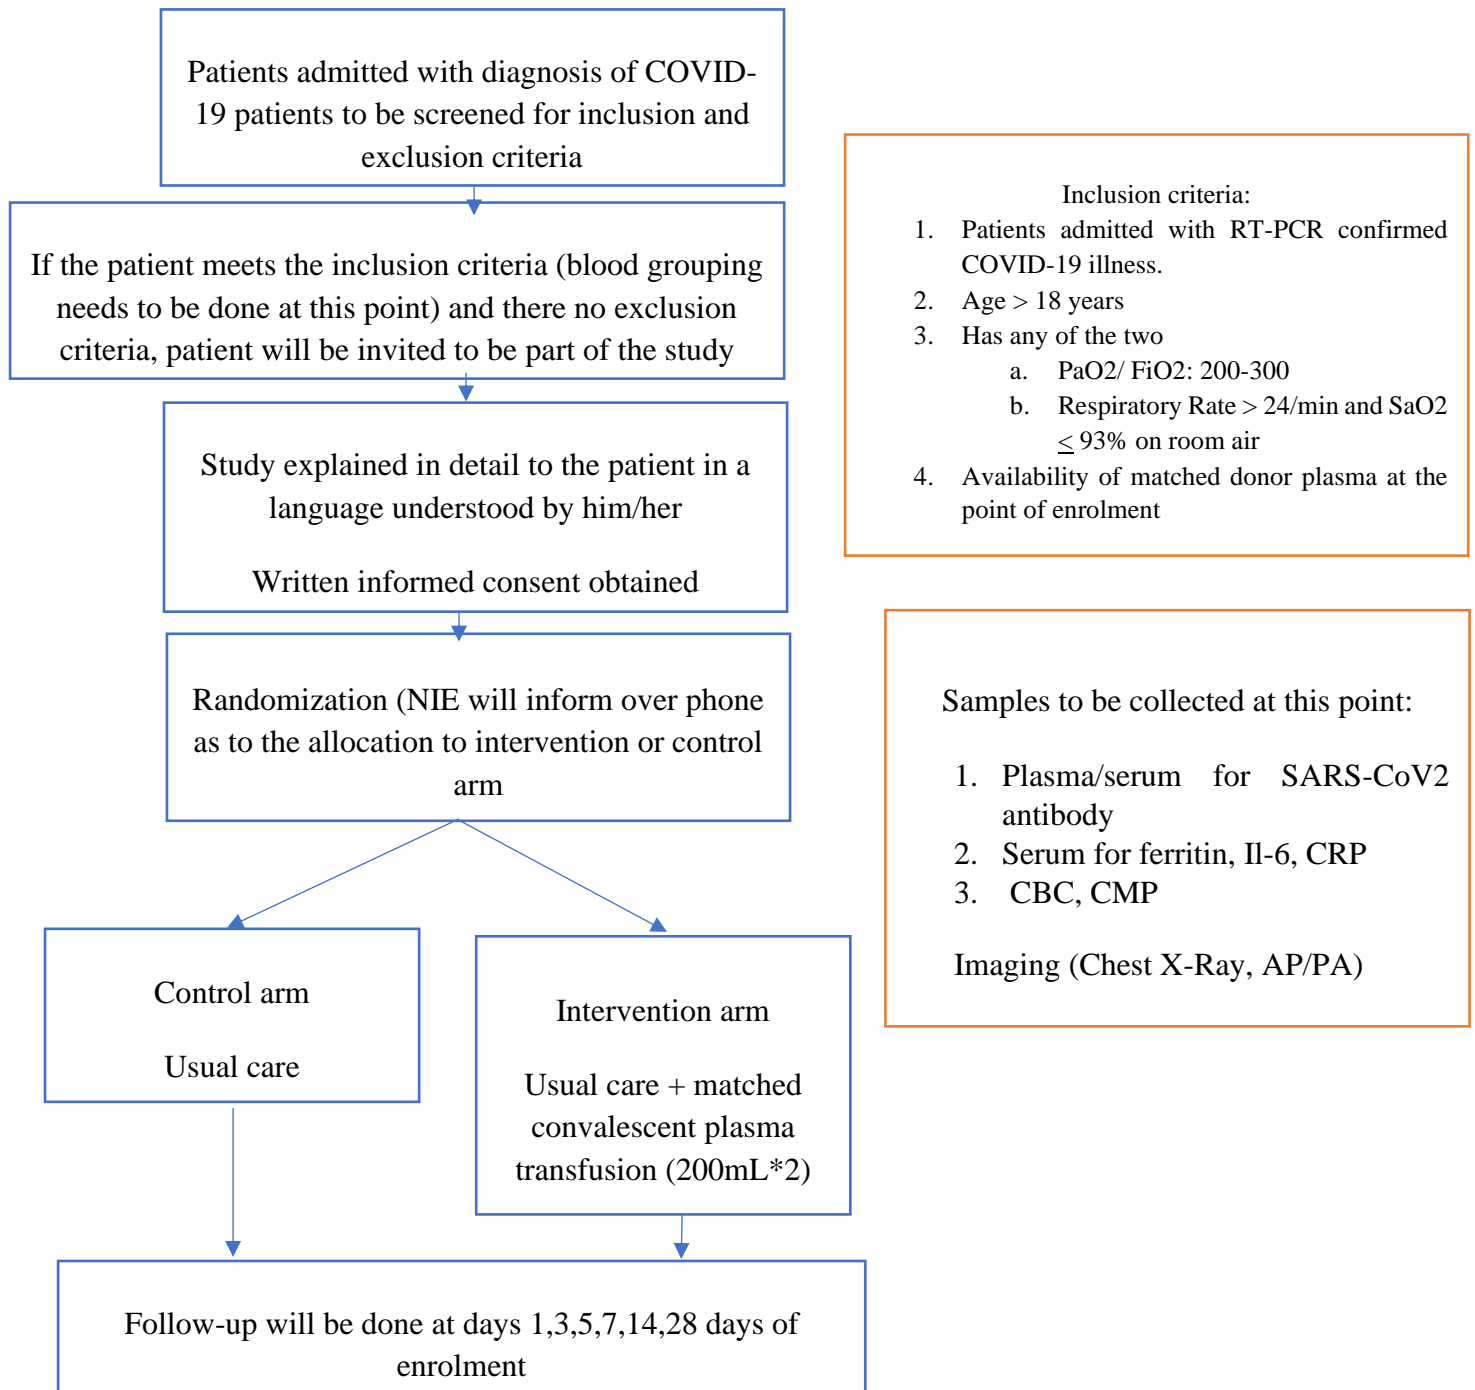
Patients admitted with diagnosis of COVID-19 patients to be screened for inclusion and exclusion criteria

If the patient meets the inclusion criteria (blood grouping needs to be done at this point) and there no exclusion criteria, patient will be invited to be part of the study

Study explained in detail to the patient in a language understood by him/her

Written informed consent obtained

Randomization (NIE will inform over phone as to the allocation to intervention or control arm

Control arm

Usual care

Intervention arm

Usual care + matched convalescent plasma transfusion (200mL*2)

Follow-up will be done at days 1,3,5,7,14,28 days of enrolment

Inclusion criteria:
1. Patients admitted with RT-PCR confirmed COVID-19 illness.
2. Age > 18 years
3. Has any of the two
a. PaO2/ FiO2: 200-300
b. Respiratory Rate > 24/min and SaO2 $\leq$ 93% on room air
4. Availability of matched donor plasma at the point of enrolment

Samples to be collected at this point:

1. Plasma/serum for SARS-CoV2 antibody
2. Serum for ferritin, Il-6, CRP
3. CBC, CMP

Imaging (Chest X-Ray, AP/PA)